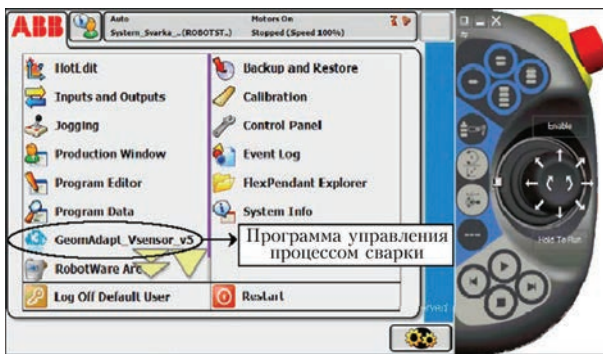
ABB
Auto
System_Svarka_...(ROBOTST.)
Motors On
Stopped (Speed 100%)

HotEdit
Inputs and Outputs
Jogging
Production Window
Program Editor
Program Data
GeomAdapt_Vsensor_v5
RobotWare Arc
Log Off Default User

Backup and Restore
Calibration
Control Panel
Event Log
FlexPendant Explorer
System Info
Restart

Программа управления процессом сварки

Enable
Hold To Run